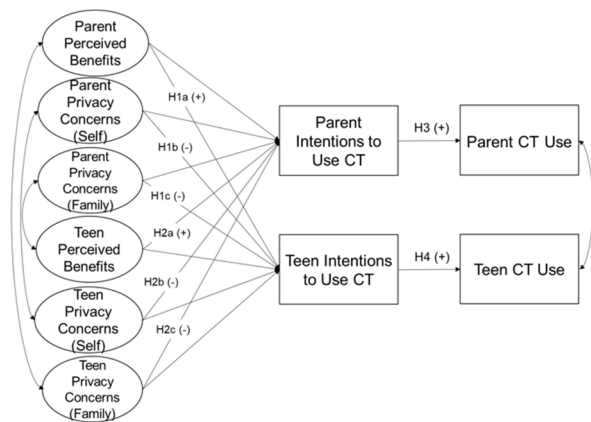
Parent Perceived Benefits

Parent Privacy Concerns (Self)

Parent Privacy Concerns (Family)

Teen Perceived Benefits

Teen Privacy Concerns (Self)

Teen Privacy Concerns (Family)

H1a (+)

H1b (-)

H1c (-)

H2a (+)

H2b (-)

H2c (-)

Parent Intentions to Use CT

Teen Intentions to Use CT

H3 (+)

H4 (+)

Parent CT Use

Teen CT Use